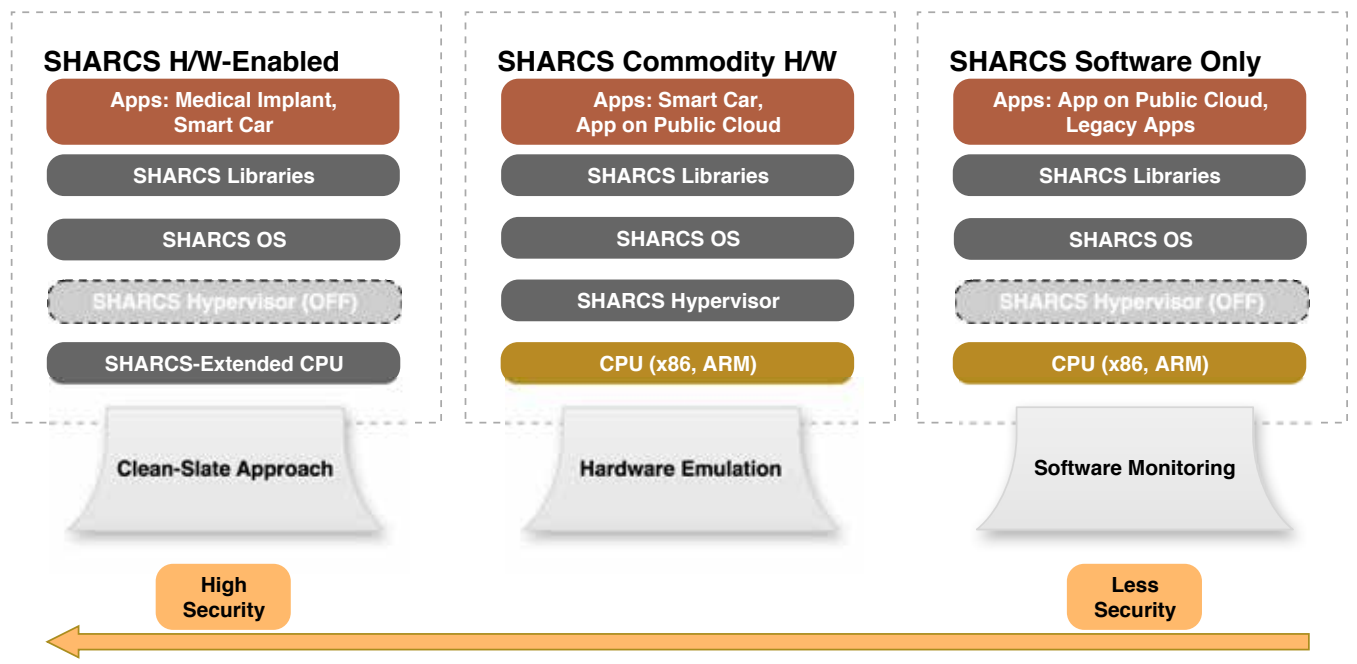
SHARCS H/W-Enabled

Apps: Medical Implant, Smart Car

SHARCS Libraries

SHARCS OS

SHARCS Hypervisor (OFF)

SHARCS-Extended CPU

Clean-Slate Approach

SHARCS Commodity H/W

Apps: Smart Car, App on Public Cloud

SHARCS Libraries

SHARCS OS

SHARCS Hypervisor

CPU (x86, ARM)

Hardware Emulation

SHARCS Software Only

Apps: App on Public Cloud, Legacy Apps

SHARCS Libraries

SHARCS OS

SHARCS Hypervisor (OFF)

CPU (x86, ARM)

Software Monitoring

High Security

Less Security